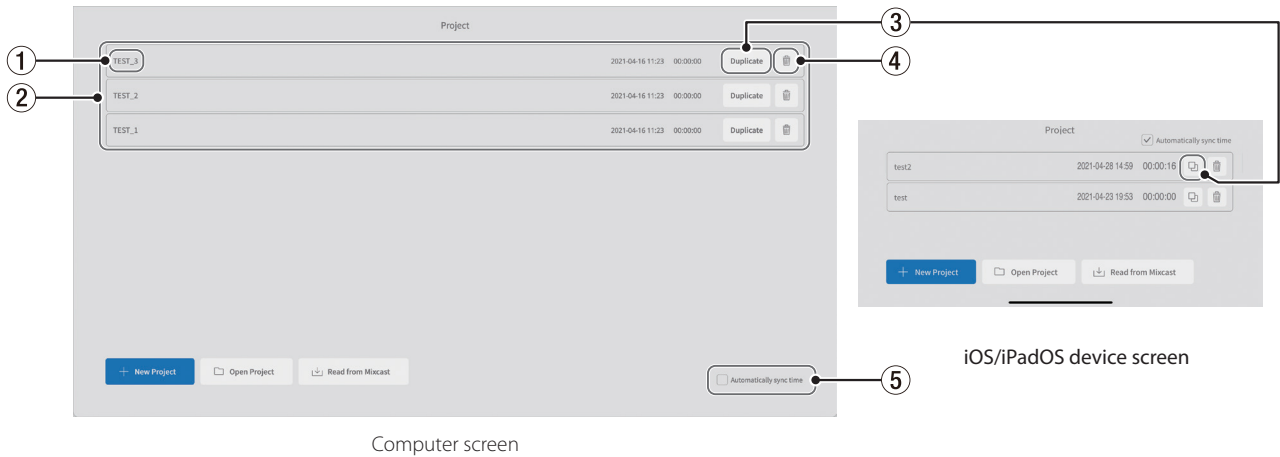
Project

①
②
③
④

TEST_3 2021-04-16 11:23 00:00:00 Duplicate
TEST_2 2021-04-16 11:23 00:00:00 Duplicate
TEST_1 2021-04-16 11:23 00:00:00 Duplicate

+ New Project
Open Project
Read from Mixcast

Automatically sync time
⑤

Computer screen

Project
Automatically sync time
test2 2021-04-28 14:59 00:00:16
test 2021-04-23 19:53 00:00:00

+ New Project
Open Project
Read from Mixcast

iOS/iPadOS device screen